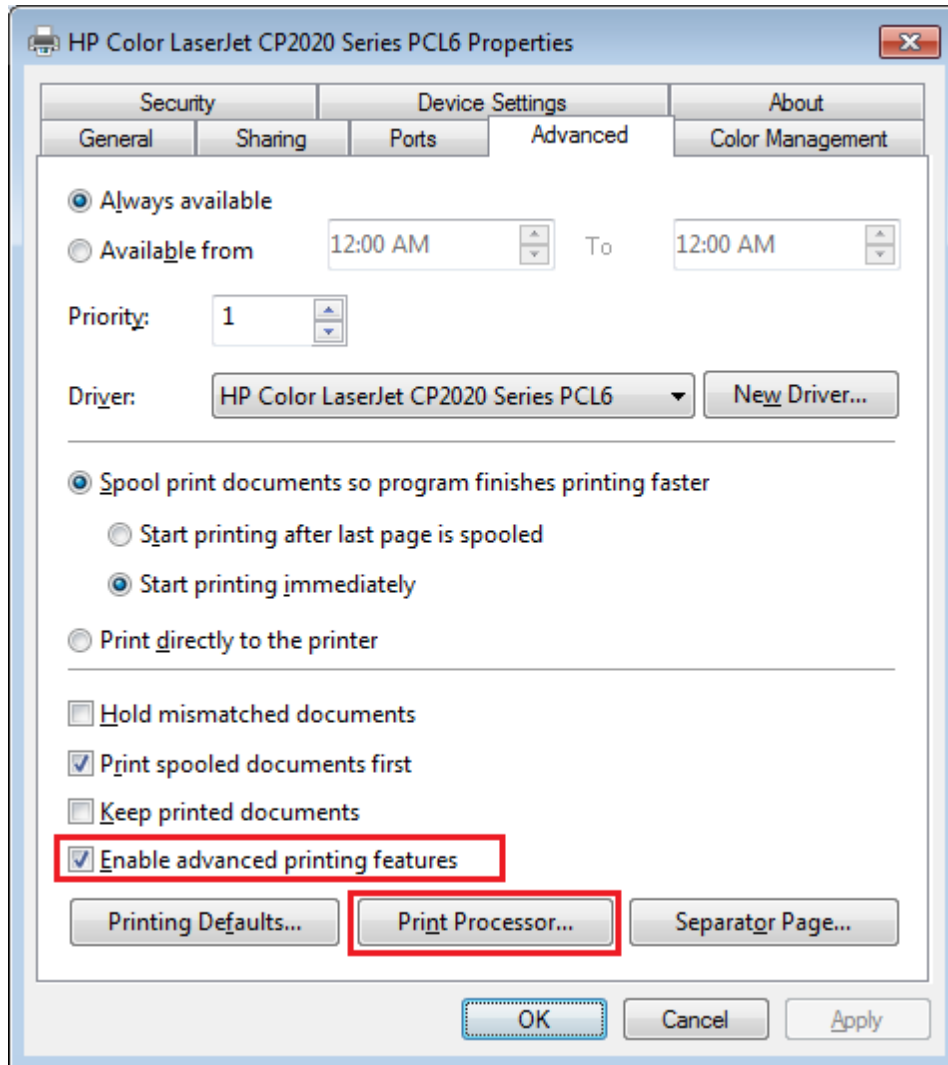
HP Color LaserJet CP2020 Series PCL6 Properties

Security
Device Settings
About
General
Sharing
Ports
Advanced
Color Management

Always available
Available from
12:00 AM
To
12:00 AM

Priority:
1

Driver:
HP Color LaserJet CP2020 Series PCL6
New Driver...

Spool print documents so program finishes printing faster
Start printing after last page is spooled
Start printing immediately
Print directly to the printer

Hold mismatched documents
Print spooled documents first
Keep printed documents
Enable advanced printing features

Printing Defaults...
Print Processor...
Separator Page...

OK
Cancel
Apply